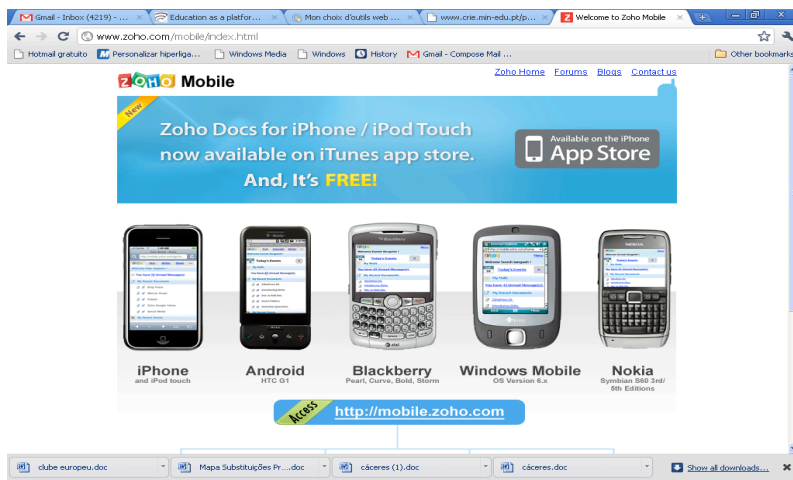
Gmail - Inbox (4219) - ... | Education as a platfor... | Mon choix d'outils web ... | www.crie.min-edu.pt/p... | Welcome to Zoho Mobile

www.zoho.com/mobile/index.html

Hotmail gratuito | Personalizar hiperliga... | Windows Media | Windows | History | Gmail - Compose Mail ... | Other bookmarks

ZOHO Mobile

Zoho Home | Forums | Blogs | Contact us

New

Zoho Docs for iPhone / iPod Touch now available on iTunes app store. And, It's FREE!

Available on the iPhone App Store

iPhone
and iPod touch

Android
HTC G1

Blackberry
Pearl, Curve, Bold, Storm

Windows Mobile
OS Version 6.x

Nokia
Symbian S60 3rd/ 5th Editions

Access http://mobile.zoho.com

clube europeu.doc | Mapa Substituições Pr....doc | cáceres (1).doc | cáceres.doc | Show all downloads...